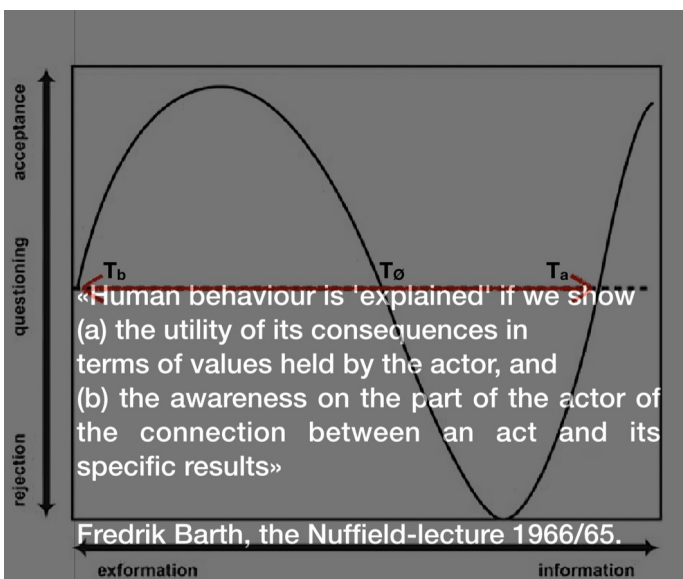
acceptance
questioning
rejection

$T_b$
$T_ø$
$T_a$

«Human behaviour is 'explained' if we show (a) the utility of its consequences in terms of values held by the actor, and (b) the awareness on the part of the actor of the connection between an act and its specific results»

Fredrik Barth, the Nuffield-lecture 1966/65.

exformation
information